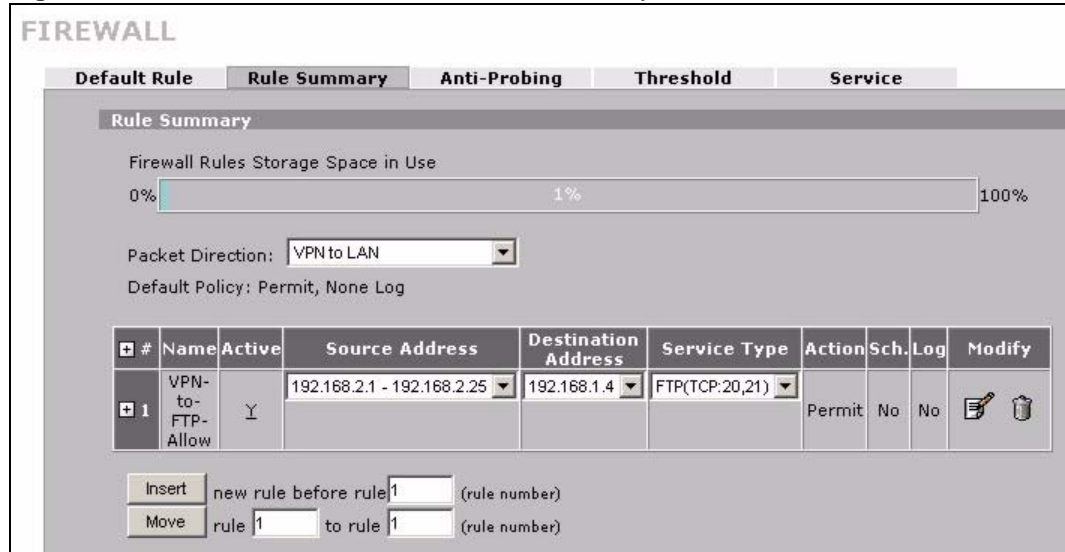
FIREWALL

Default Rule | Rule Summary | Anti-Probing | Threshold | Service

Rule Summary

Firewall Rules Storage Space in Use

0% 1% 100%

Packet Direction: VPN to LAN

Default Policy: Permit, None Log

| # | Name | Active | Source Address | Destination Address | Service Type | Action | Sch. | Log | Modify |
|---|---|---|---|---|---|---|---|---|---|
| 1 | VPN-to-FTP-Allow | Y | 192.168.2.1 - 192.168.2.25 | 192.168.1.4 | FTP(TCP:20,21) | Permit | No | No | |

Insert new rule before rule 1 (rule number)

Move rule 1 to rule 1 (rule number)